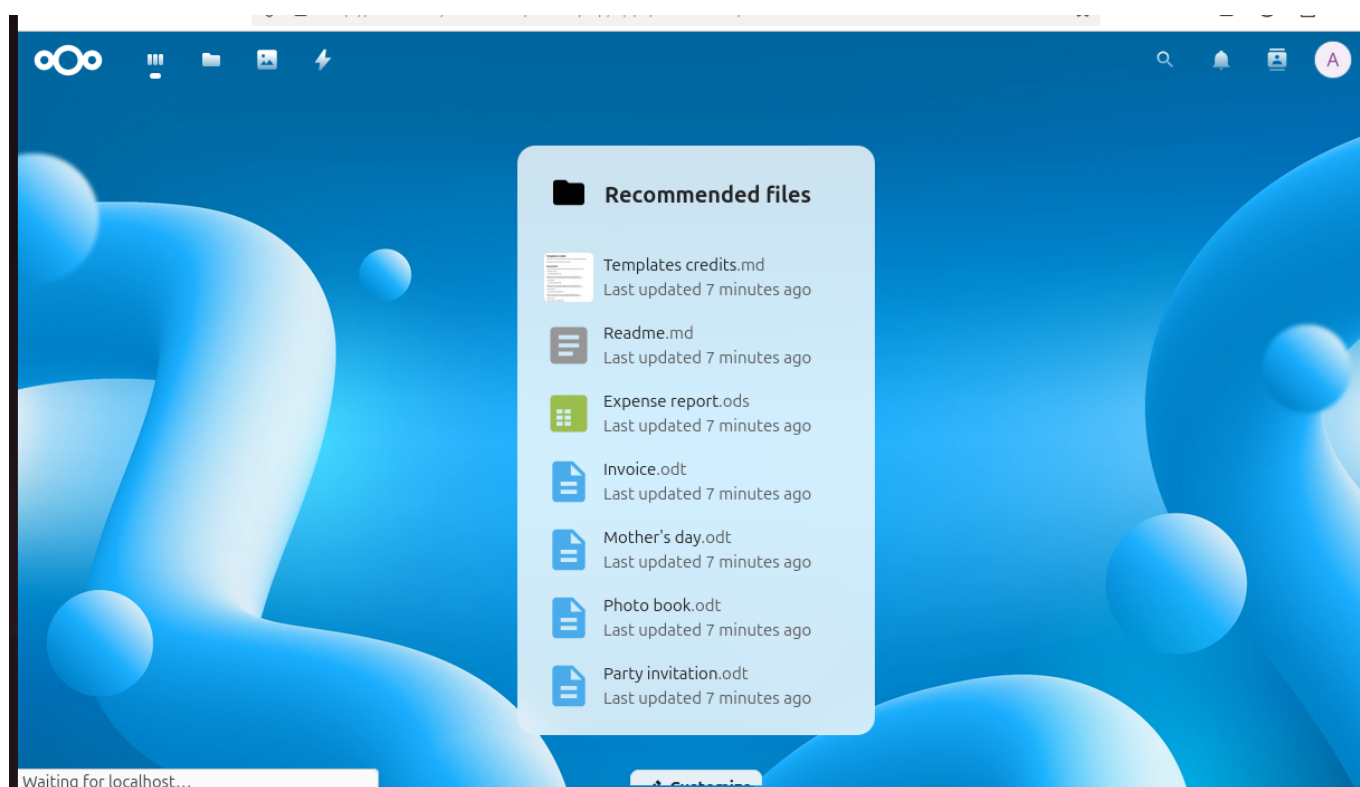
A

Recommended files

Templates credits.md
Last updated 7 minutes ago

Readme.md
Last updated 7 minutes ago

Expense report.ods
Last updated 7 minutes ago

Invoice.odt
Last updated 7 minutes ago

Mother's day.odt
Last updated 7 minutes ago

Photo book.odt
Last updated 7 minutes ago

Party invitation.odt
Last updated 7 minutes ago

Waiting for localhost...

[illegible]